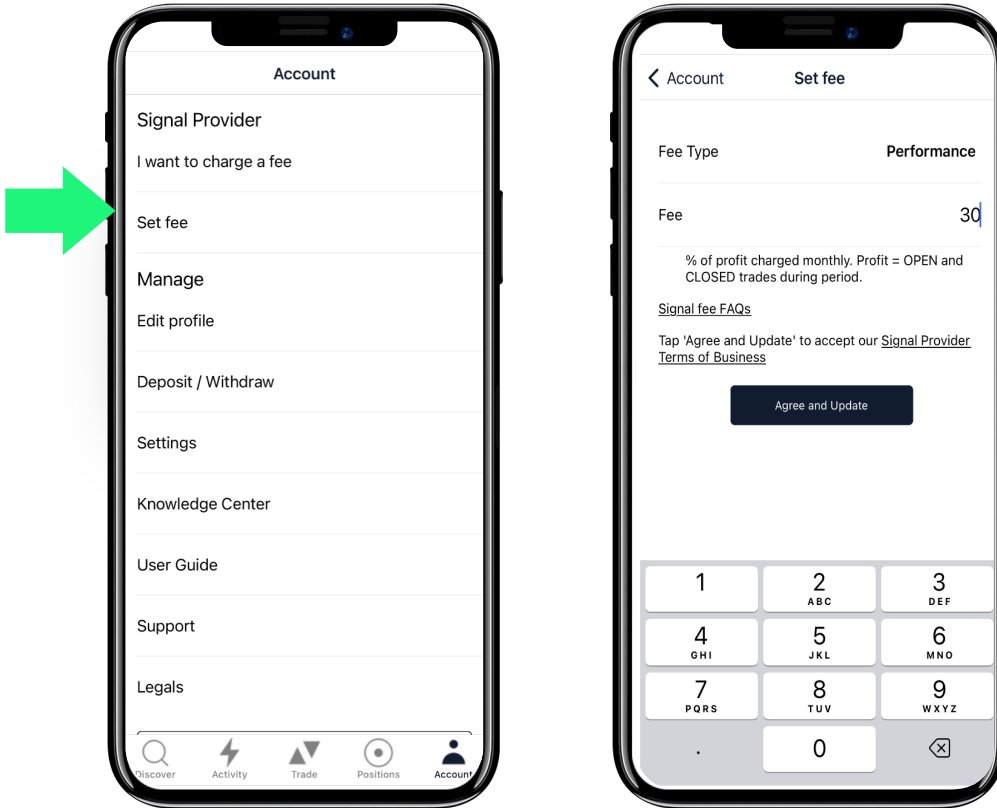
Account

Signal Provider

I want to charge a fee

Set fee

Manage

Edit profile

Deposit / Withdraw

Settings

Knowledge Center

User Guide

Support

Legals

Discover Activity Trade Positions Account

Account Set fee

Fee Type Performance

Fee 30

% of profit charged monthly. Profit = OPEN and CLOSED trades during period.

Signal fee FAQs

Tap 'Agree and Update' to accept our Signal Provider Terms of Business

Agree and Update

1
2 ABC
3 DEF
4 GHI
5 JKL
6 MNO
7 PQRS
8 TUV
9 WXYZ
.
0